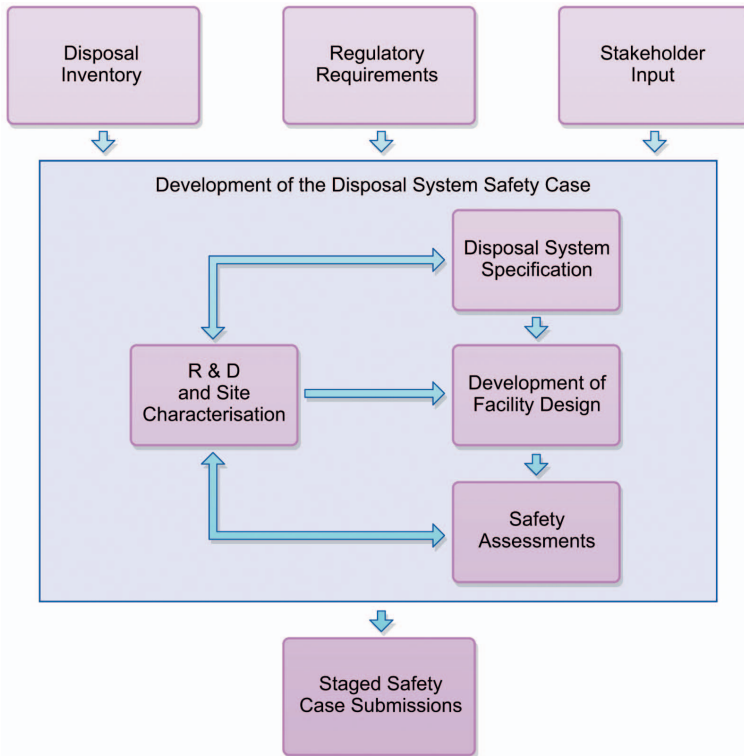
Disposal Inventory

Regulatory Requirements

Stakeholder Input

Development of the Disposal System Safety Case

Disposal System Specification

R & D and Site Characterisation

Development of Facility Design

Safety Assessments

Staged Safety Case Submissions